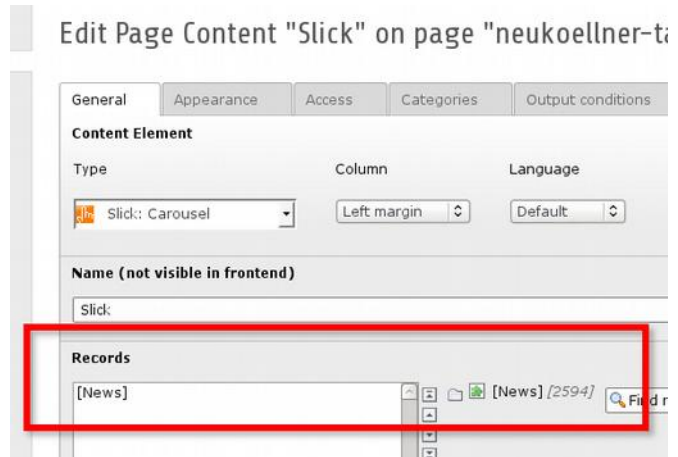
Edit Page Content "Slick" on page "neukoellner-ta

General
Appearance
Access
Categories
Output conditions

Content Element

Type
Column
Language

Slick: Carousel
Left margin
Default

Name (not visible in frontend)

Slick

Records

[News]

[News] [2594]

Find r